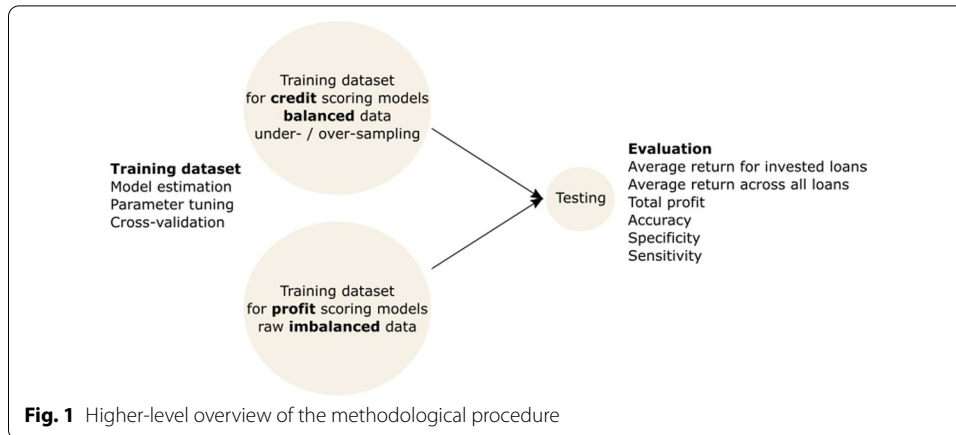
Training dataset
Model estimation
Parameter tuning
Cross-validation

Training dataset for **credit** scoring models **balanced** data under- / over-sampling

Training dataset for **profit** scoring models raw **imbalanced** data

Testing

**Evaluation**
Average return for invested loans
Average return across all loans
Total profit
Accuracy
Specificity
Sensitivity

**Fig. 1** Higher-level overview of the methodological procedure